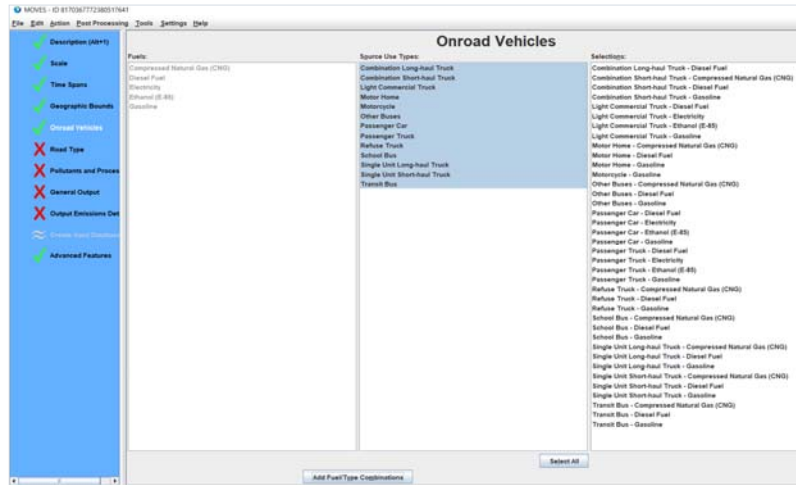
MOVES - ID 8170367772380517641

File Edit Action Post Processing Tools Settings Help

Description (Alt+1)
Scale
Time Spans
Geographic Bounds
Onroad Vehicles
Road Type
Pollutants and Proces
General Output
Output Emissions Det
Create Input Database
Advanced Features

Onroad Vehicles

Fuels:
Compressed Natural Gas (CNG)
Diesel Fuel
Electricity
Ethanol (E-85)
Gasoline

Source Use Types:
Combination Long-haul Truck
Combination Short-haul Truck
Light Commercial Truck
Motor Home
Motorcycle
Other Buses
Passenger Car
Passenger Truck
Refuse Truck
School Bus
Single Unit Long-haul Truck
Single Unit Short-haul Truck
Transit Bus

Selections:
Combination Long-haul Truck - Diesel Fuel
Combination Short-haul Truck - Compressed Natural Gas (CNG)
Combination Short-haul Truck - Diesel Fuel
Combination Short-haul Truck - Gasoline
Light Commercial Truck - Diesel Fuel
Light Commercial Truck - Electricity
Light Commercial Truck - Ethanol (E-85)
Light Commercial Truck - Gasoline
Motor Home - Compressed Natural Gas (CNG)
Motor Home - Diesel Fuel
Motor Home - Gasoline
Motorcycle - Gasoline
Other Buses - Compressed Natural Gas (CNG)
Other Buses - Diesel Fuel
Other Buses - Gasoline
Passenger Car - Diesel Fuel
Passenger Car - Electricity
Passenger Car - Ethanol (E-85)
Passenger Car - Gasoline
Passenger Truck - Diesel Fuel
Passenger Truck - Electricity
Passenger Truck - Ethanol (E-85)
Passenger Truck - Gasoline
Refuse Truck - Compressed Natural Gas (CNG)
Refuse Truck - Diesel Fuel
Refuse Truck - Gasoline
School Bus - Compressed Natural Gas (CNG)
School Bus - Diesel Fuel
School Bus - Gasoline
Single Unit Long-haul Truck - Compressed Natural Gas (CNG)
Single Unit Long-haul Truck - Diesel Fuel
Single Unit Long-haul Truck - Gasoline
Single Unit Short-haul Truck - Compressed Natural Gas (CNG)
Single Unit Short-haul Truck - Diesel Fuel
Single Unit Short-haul Truck - Gasoline
Transit Bus - Compressed Natural Gas (CNG)
Transit Bus - Diesel Fuel
Transit Bus - Gasoline

Select All

Add Fuel/Type Combinations